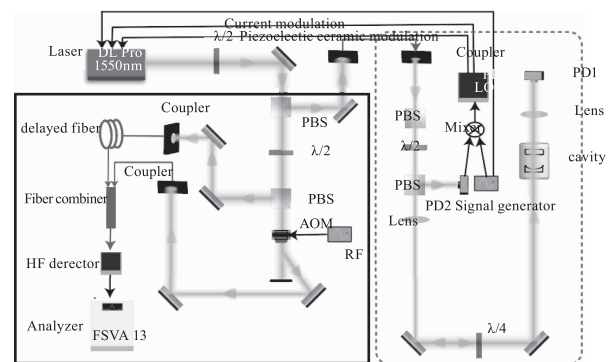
Current modulation
Laser
DL Pro 1550nm
λ/2 Piezoelectic ceramic modulation
Coupler
LO
PD1
Lens
cavity
PBS
λ/2
PBS
Mixer
PBS
λ/2
PBS
PD2 Signal generator
Lens
AOM
RF
Coupler
delayed fiber
Coupler
Fiber combiner
HF derector
Analyzer
FSVA 13
λ/4